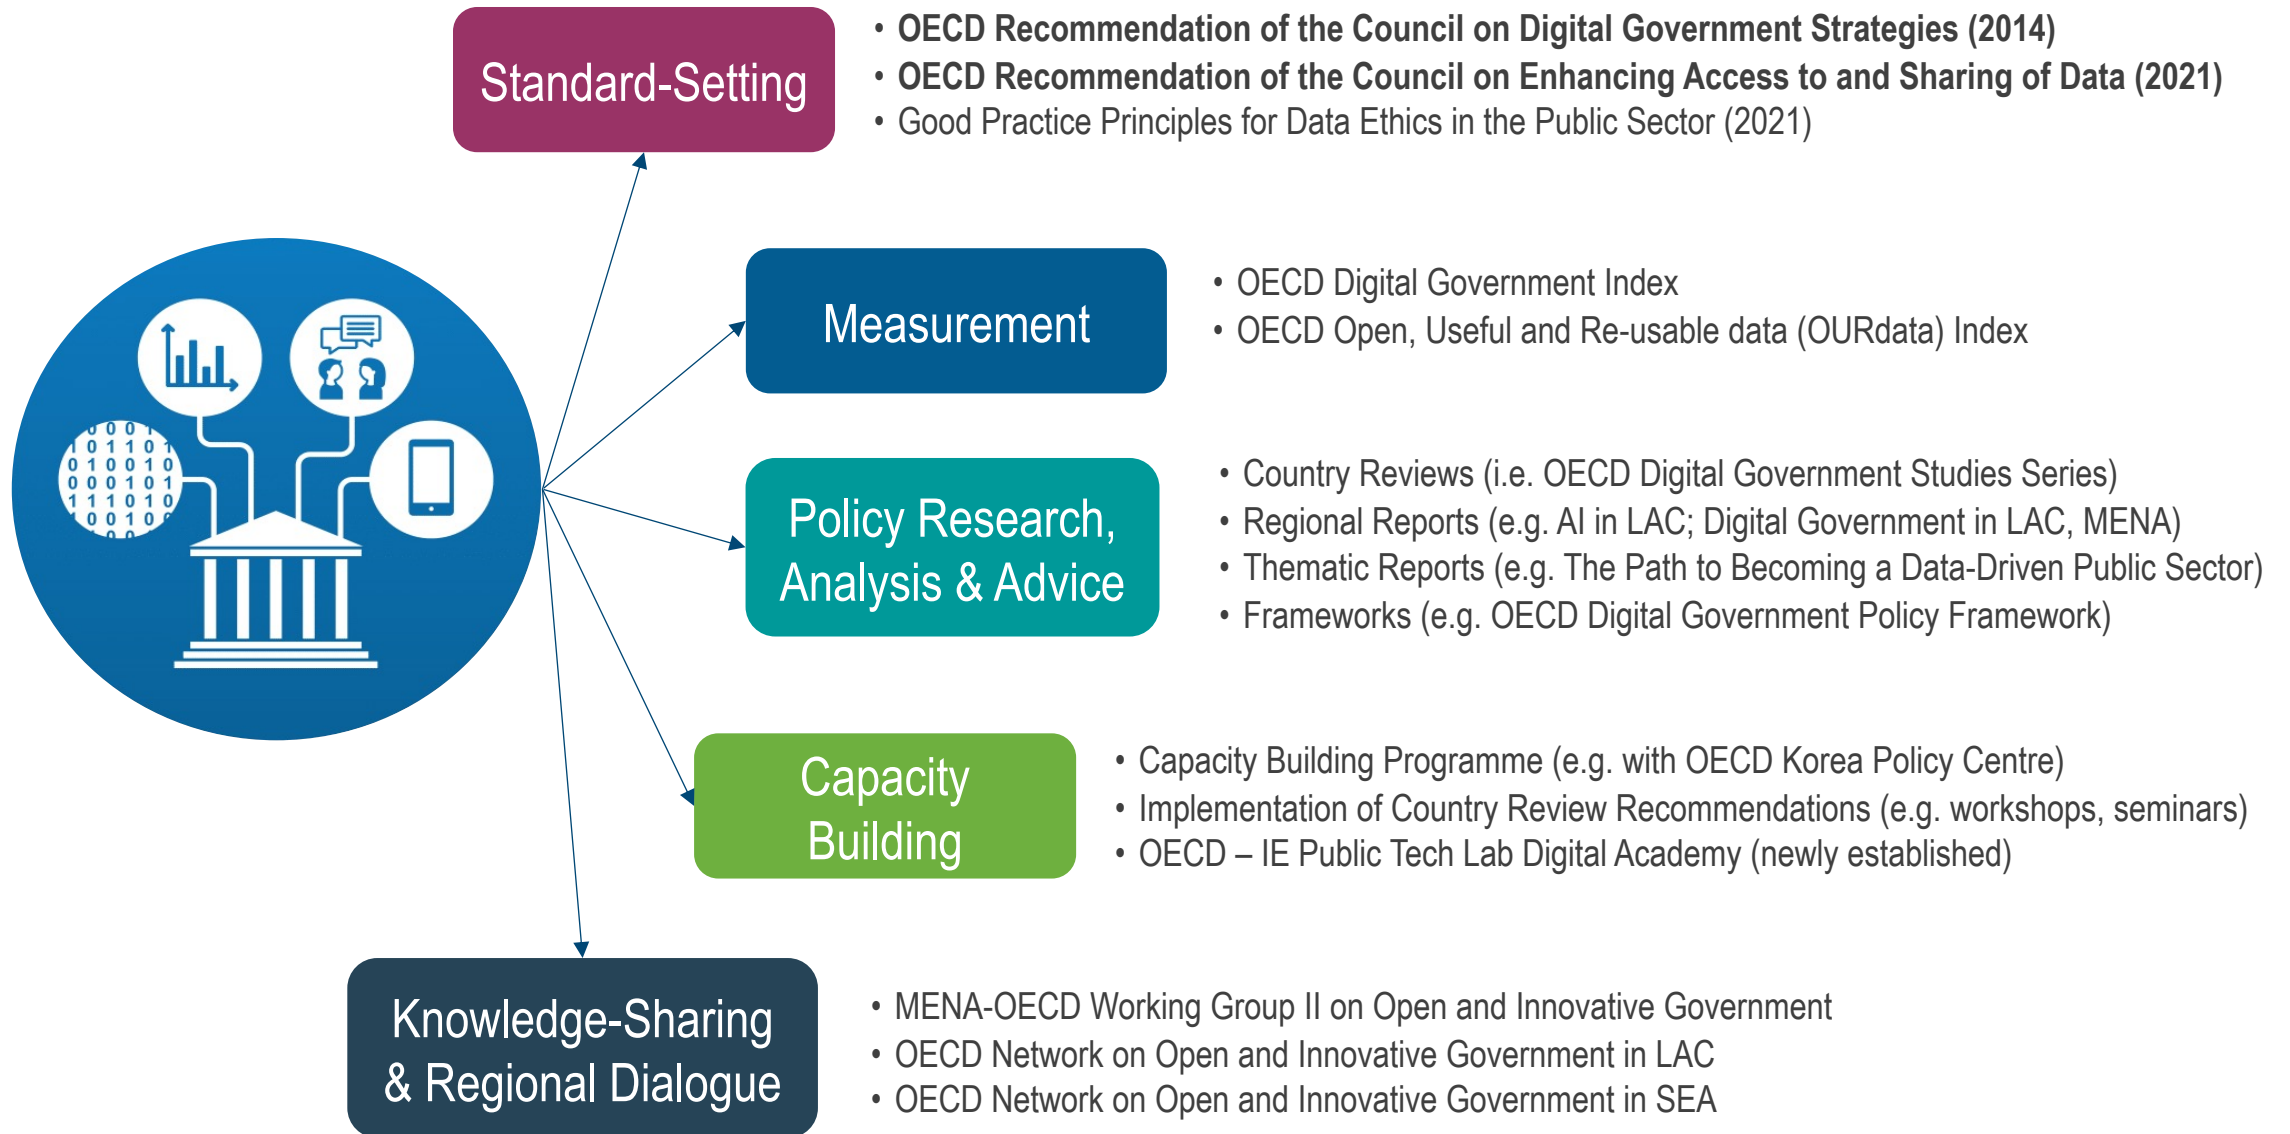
Standard-Setting

• **OECD Recommendation of the Council on Digital Government Strategies (2014)**
• **OECD Recommendation of the Council on Enhancing Access to and Sharing of Data (2021)**
• Good Practice Principles for Data Ethics in the Public Sector (2021)

Measurement

• OECD Digital Government Index
• OECD Open, Useful and Re-usable data (OURdata) Index

Policy Research, Analysis & Advice

• Country Reviews (i.e. OECD Digital Government Studies Series)
• Regional Reports (e.g. AI in LAC; Digital Government in LAC, MENA)
• Thematic Reports (e.g. The Path to Becoming a Data-Driven Public Sector)
• Frameworks (e.g. OECD Digital Government Policy Framework)

Capacity Building

• Capacity Building Programme (e.g. with OECD Korea Policy Centre)
• Implementation of Country Review Recommendations (e.g. workshops, seminars)
• OECD – IE Public Tech Lab Digital Academy (newly established)

Knowledge-Sharing & Regional Dialogue

• MENA-OECD Working Group II on Open and Innovative Government
• OECD Network on Open and Innovative Government in LAC
• OECD Network on Open and Innovative Government in SEA